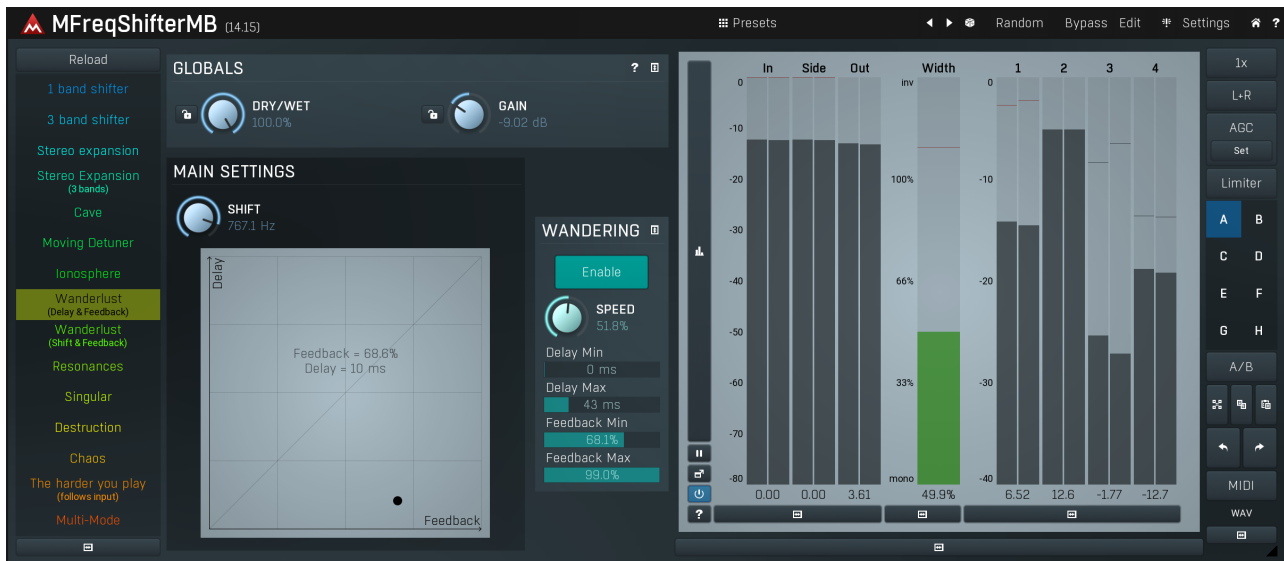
MFreqShifterMB (14.15)

Presets

Random Bypass Edit Settings ?

Reload

1 band shifter

3 band shifter

Stereo expansion

Stereo Expansion (3 bands)

Cave

Moving Detuner

Ionosphere

Wanderlust (Delay & Feedback)

Wanderlust (Shift & Feedback)

Resonances

Singular

Destruction

Chaos

The harder you play (follows input)

Multi-Mode

GLOBALS ?

DRY/WET 100.0%

GAIN -9.02 dB

MAIN SETTINGS

SHIFT 767.1 Hz

Delay

Feedback = 68.6%
Delay = 10 ms

Feedback

WANDERING

Enable

SPEED 51.8%

Delay Min
0 ms

Delay Max
43 ms

Feedback Min
68.1%

Feedback Max
99.0%

?

| In | Side | Out |
|---|---|---|
| 0.00 | 0.00 | 3.61 |

0
-10
-20
-30
-40
-50
-60
-70
-80

Width
inv
100%
66%
33%
mono
49.9%

| 1 | 2 | 3 | 4 |
|---|---|---|---|
| 6.52 | 12.6 | -1.77 | -12.7 |

0
-10
-20
-30
-40

1x

L+R

AGC

Set

Limiter

A B
C D
E F
G H

A/B

MIDI

WAV